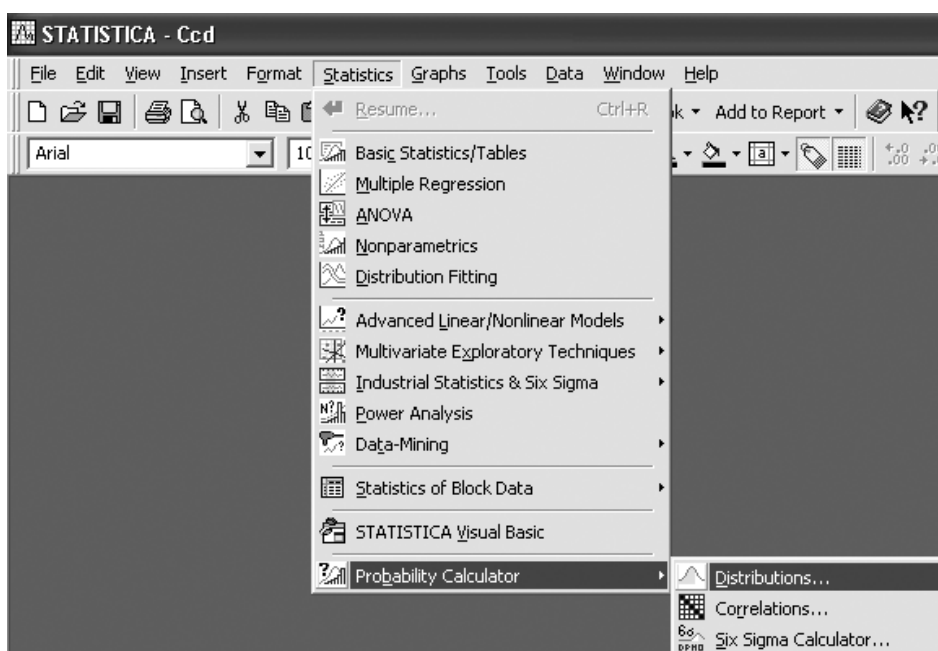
STATISTICA - Ccd

File Edit View Insert Format Statistics Graphs Tools Data Window Help

Resume... Ctrl+R
k ▾ Add to Report ▾

Arial 10

Basic Statistics/Tables
Multiple Regression
ANOVA
Nonparametrics
Distribution Fitting
Advanced Linear/Nonlinear Models
Multivariate Exploratory Techniques
Industrial Statistics & Six Sigma
Power Analysis
Data-Mining
Statistics of Block Data
STATISTICA Visual Basic
Probability Calculator

Distributions...
Correlations...
Six Sigma Calculator...